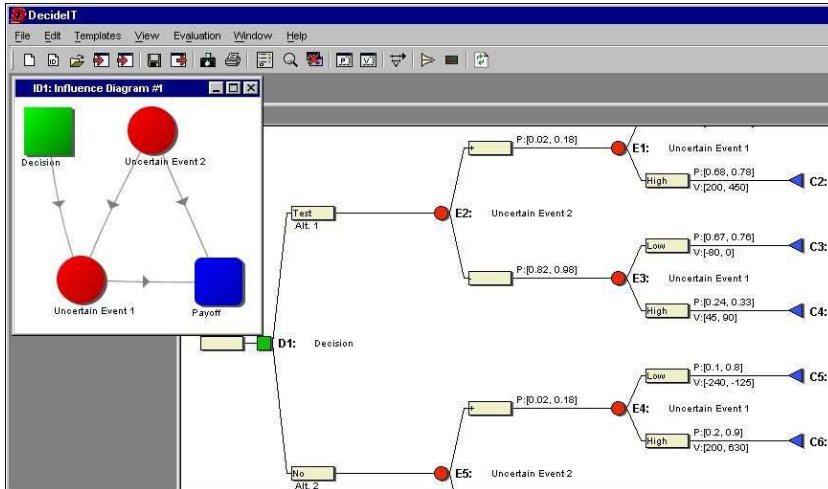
DecideIT

File Edit Templates View Evaluation Window Help

ID1: Influence Diagram #1

Decision

Uncertain Event 2

Uncertain Event 1

Payoff

P:[0.02, 0.18]

+

E1: Uncertain Event 1

High P:[0.68, 0.78] V:[200, 450] C2:

Test Alt. 1

E2: Uncertain Event 2

Low P:[0.67, 0.76] V:[-80, 0] C3:

P:[0.82, 0.98]

E3: Uncertain Event 1

High P:[0.24, 0.33] V:[45, 90] C4:

D1: Decision

Low P:[0.1, 0.8] V:[-240, -125] C5:

P:[0.02, 0.18]

E4: Uncertain Event 1

High P:[0.2, 0.9] V:[200, 630] C6:

No Alt. 2

E5: Uncertain Event 2